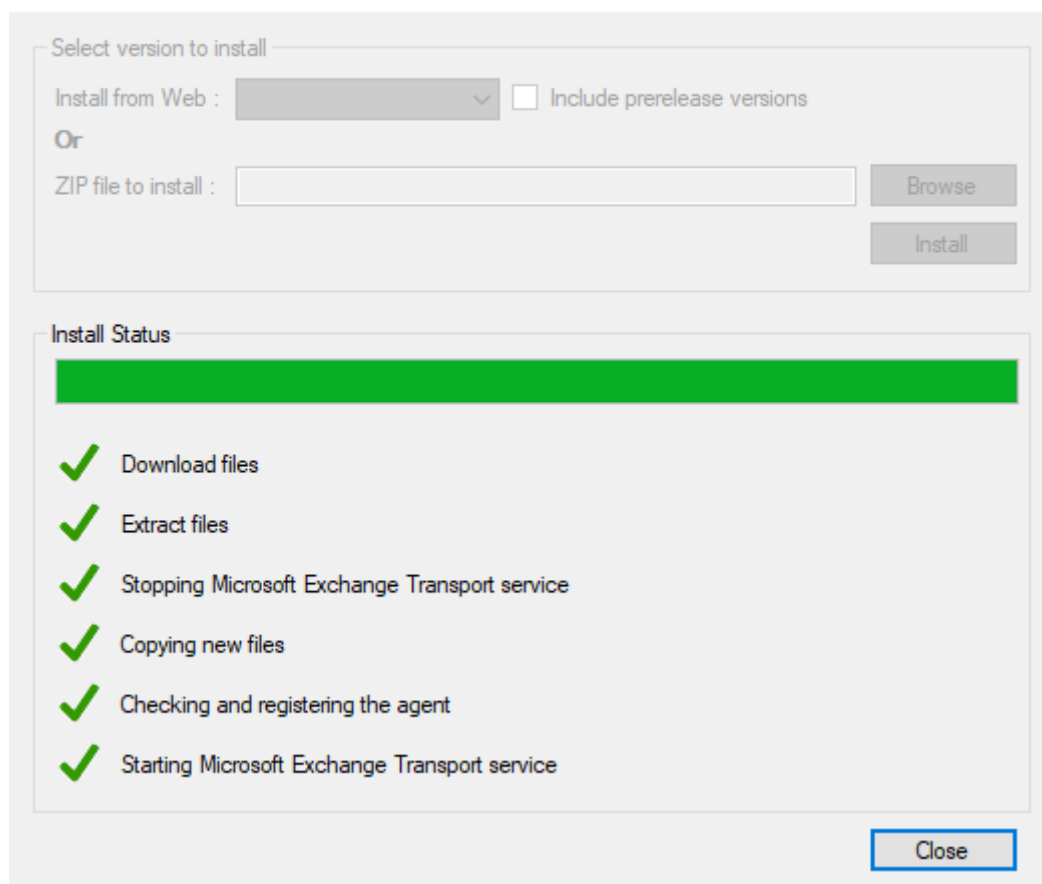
Select version to install

Install from Web :

Include prerelease versions

Or

ZIP file to install :

Browse

Install

Install Status

Download files

Extract files

Stopping Microsoft Exchange Transport service

Copying new files

Checking and registering the agent

Starting Microsoft Exchange Transport service

Close